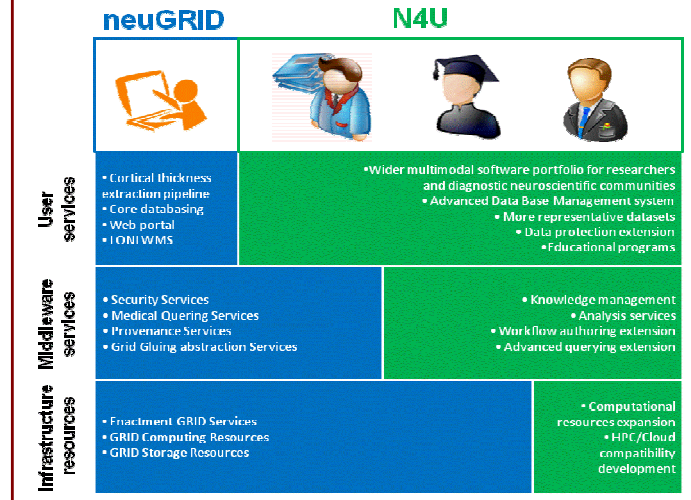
neuGRID

N4U

User services

• Cortical thickness extraction pipeline
• Core databasing
• Web portal
• LONI WMS

• Wider multimodal software portfolio for researchers and diagnostic neuroscientific communities
• Advanced Data Base Management system
• More representative datasets
• Data protection extension
• Educational programs

Middleware services

• Security Services
• Medical Quering Services
• Provenance Services
• Grid Gluing abstraction Services

• Knowledge management
• Analysis services
• Workflow authoring extension
• Advanced querying extension

Infrastructure resources

• Enactment GRID Services
• GRID Computing Resources
• GRID Storage Resources

• Computational resources expansion
• HPC/Cloud compatibility development